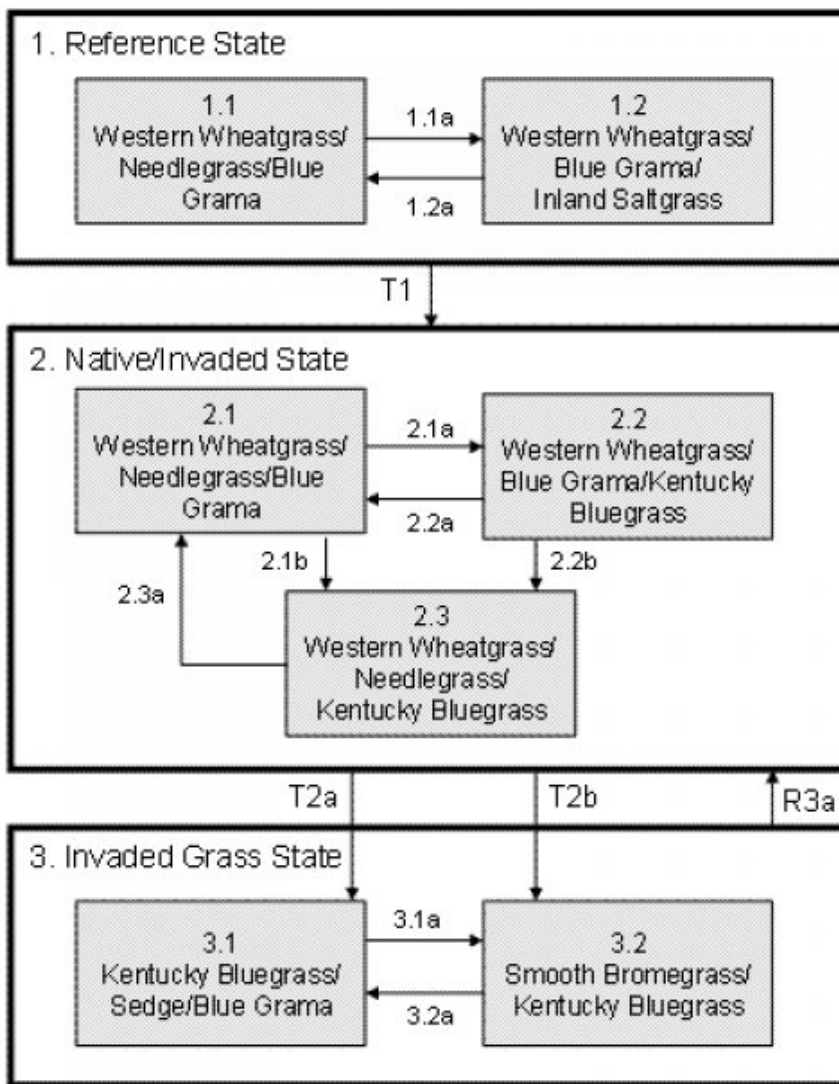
1. Reference State

1.1
Western Wheatgrass/ Needlegrass/Blue Grama

1.1a

1.2a

1.2
Western Wheatgrass/ Blue Grama/ Inland Saltgrass

T1

2. Native/Invaded State

2.1
Western Wheatgrass/ Needlegrass/Blue Grama

2.1a

2.2a

2.2
Western Wheatgrass/ Blue Grama/Kentucky Bluegrass

2.1b

2.2b

2.3a

2.3
Western Wheatgrass/ Needlegrass/ Kentucky Bluegrass

T2a

T2b

R3a

3. Invaded Grass State

3.1
Kentucky Bluegrass/ Sedge/Blue Grama

3.1a

3.2a

3.2
Smooth Bromegrass/ Kentucky Bluegrass